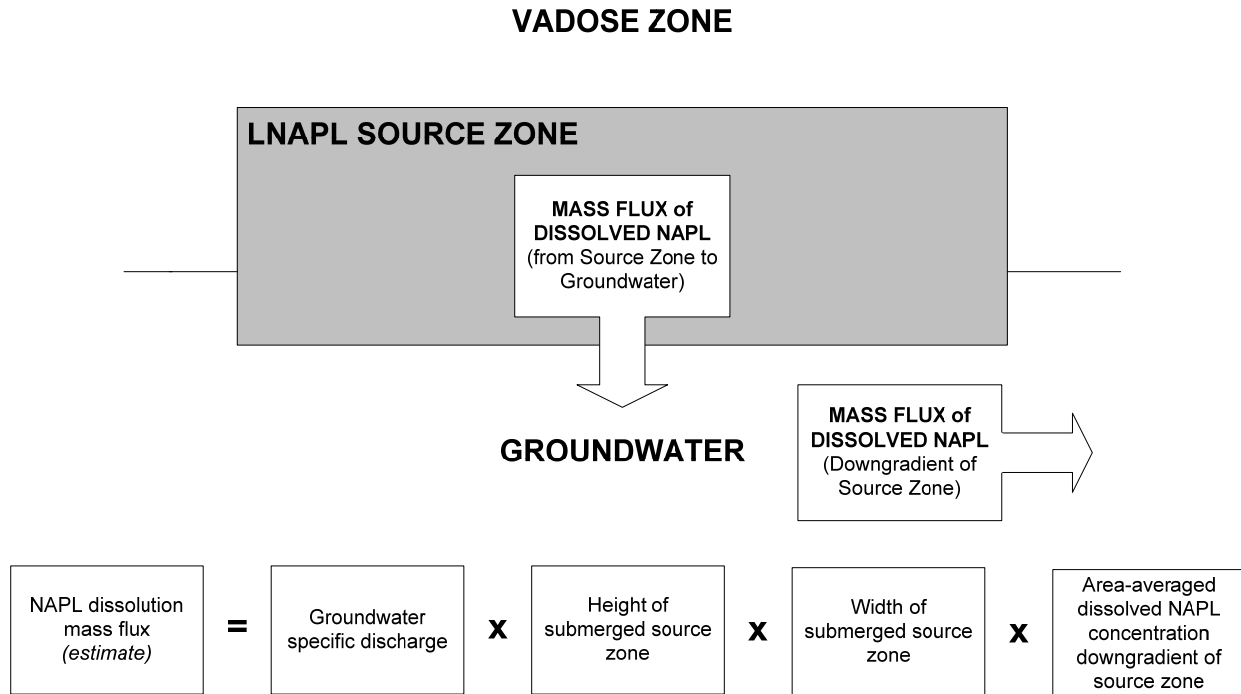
VADOSE ZONE

LNAPL SOURCE ZONE

MASS FLUX of DISSOLVED NAPL (from Source Zone to Groundwater)

GROUNDWATER

MASS FLUX of DISSOLVED NAPL (Downgradient of Source Zone)

NAPL dissolution mass flux *(estimate)*

=

Groundwater specific discharge

x

Height of submerged source zone

x

Width of submerged source zone

x

Area-averaged dissolved NAPL concentration downgradient of source zone